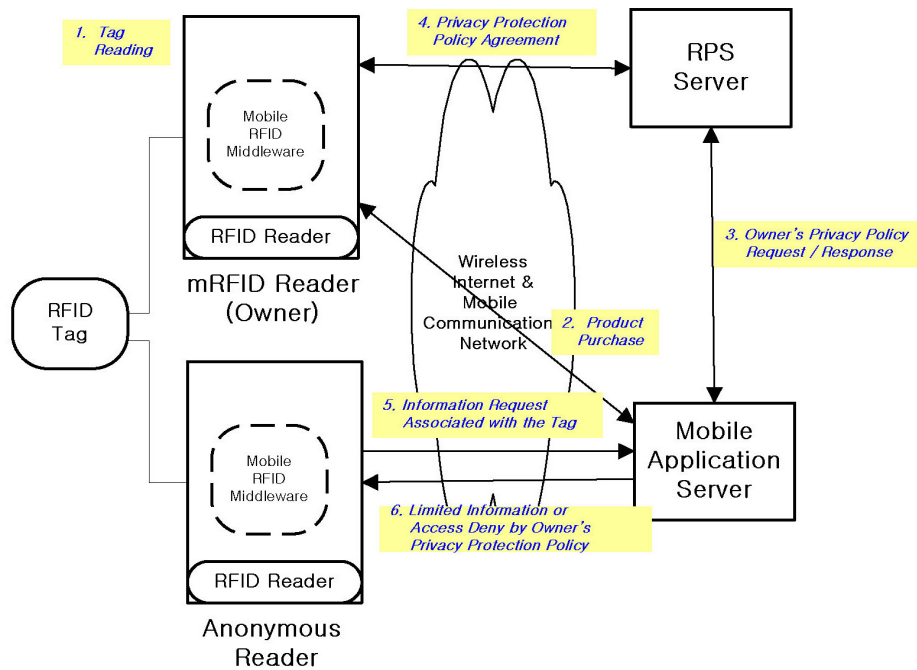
1. Tag Reading

4. Privacy Protection Policy Agreement

RPS Server

Mobile RFID Middleware

RFID Reader

mRFID Reader (Owner)

3. Owner's Privacy Policy Request / Response

Wireless Internet & Mobile Communication Network

2. Product Purchase

RFID Tag

5. Information Request Associated with the Tag

Mobile Application Server

Mobile RFID Middleware

6. Limited Information or Access Deny by Owner's Privacy Protection Policy

RFID Reader

Anonymous Reader